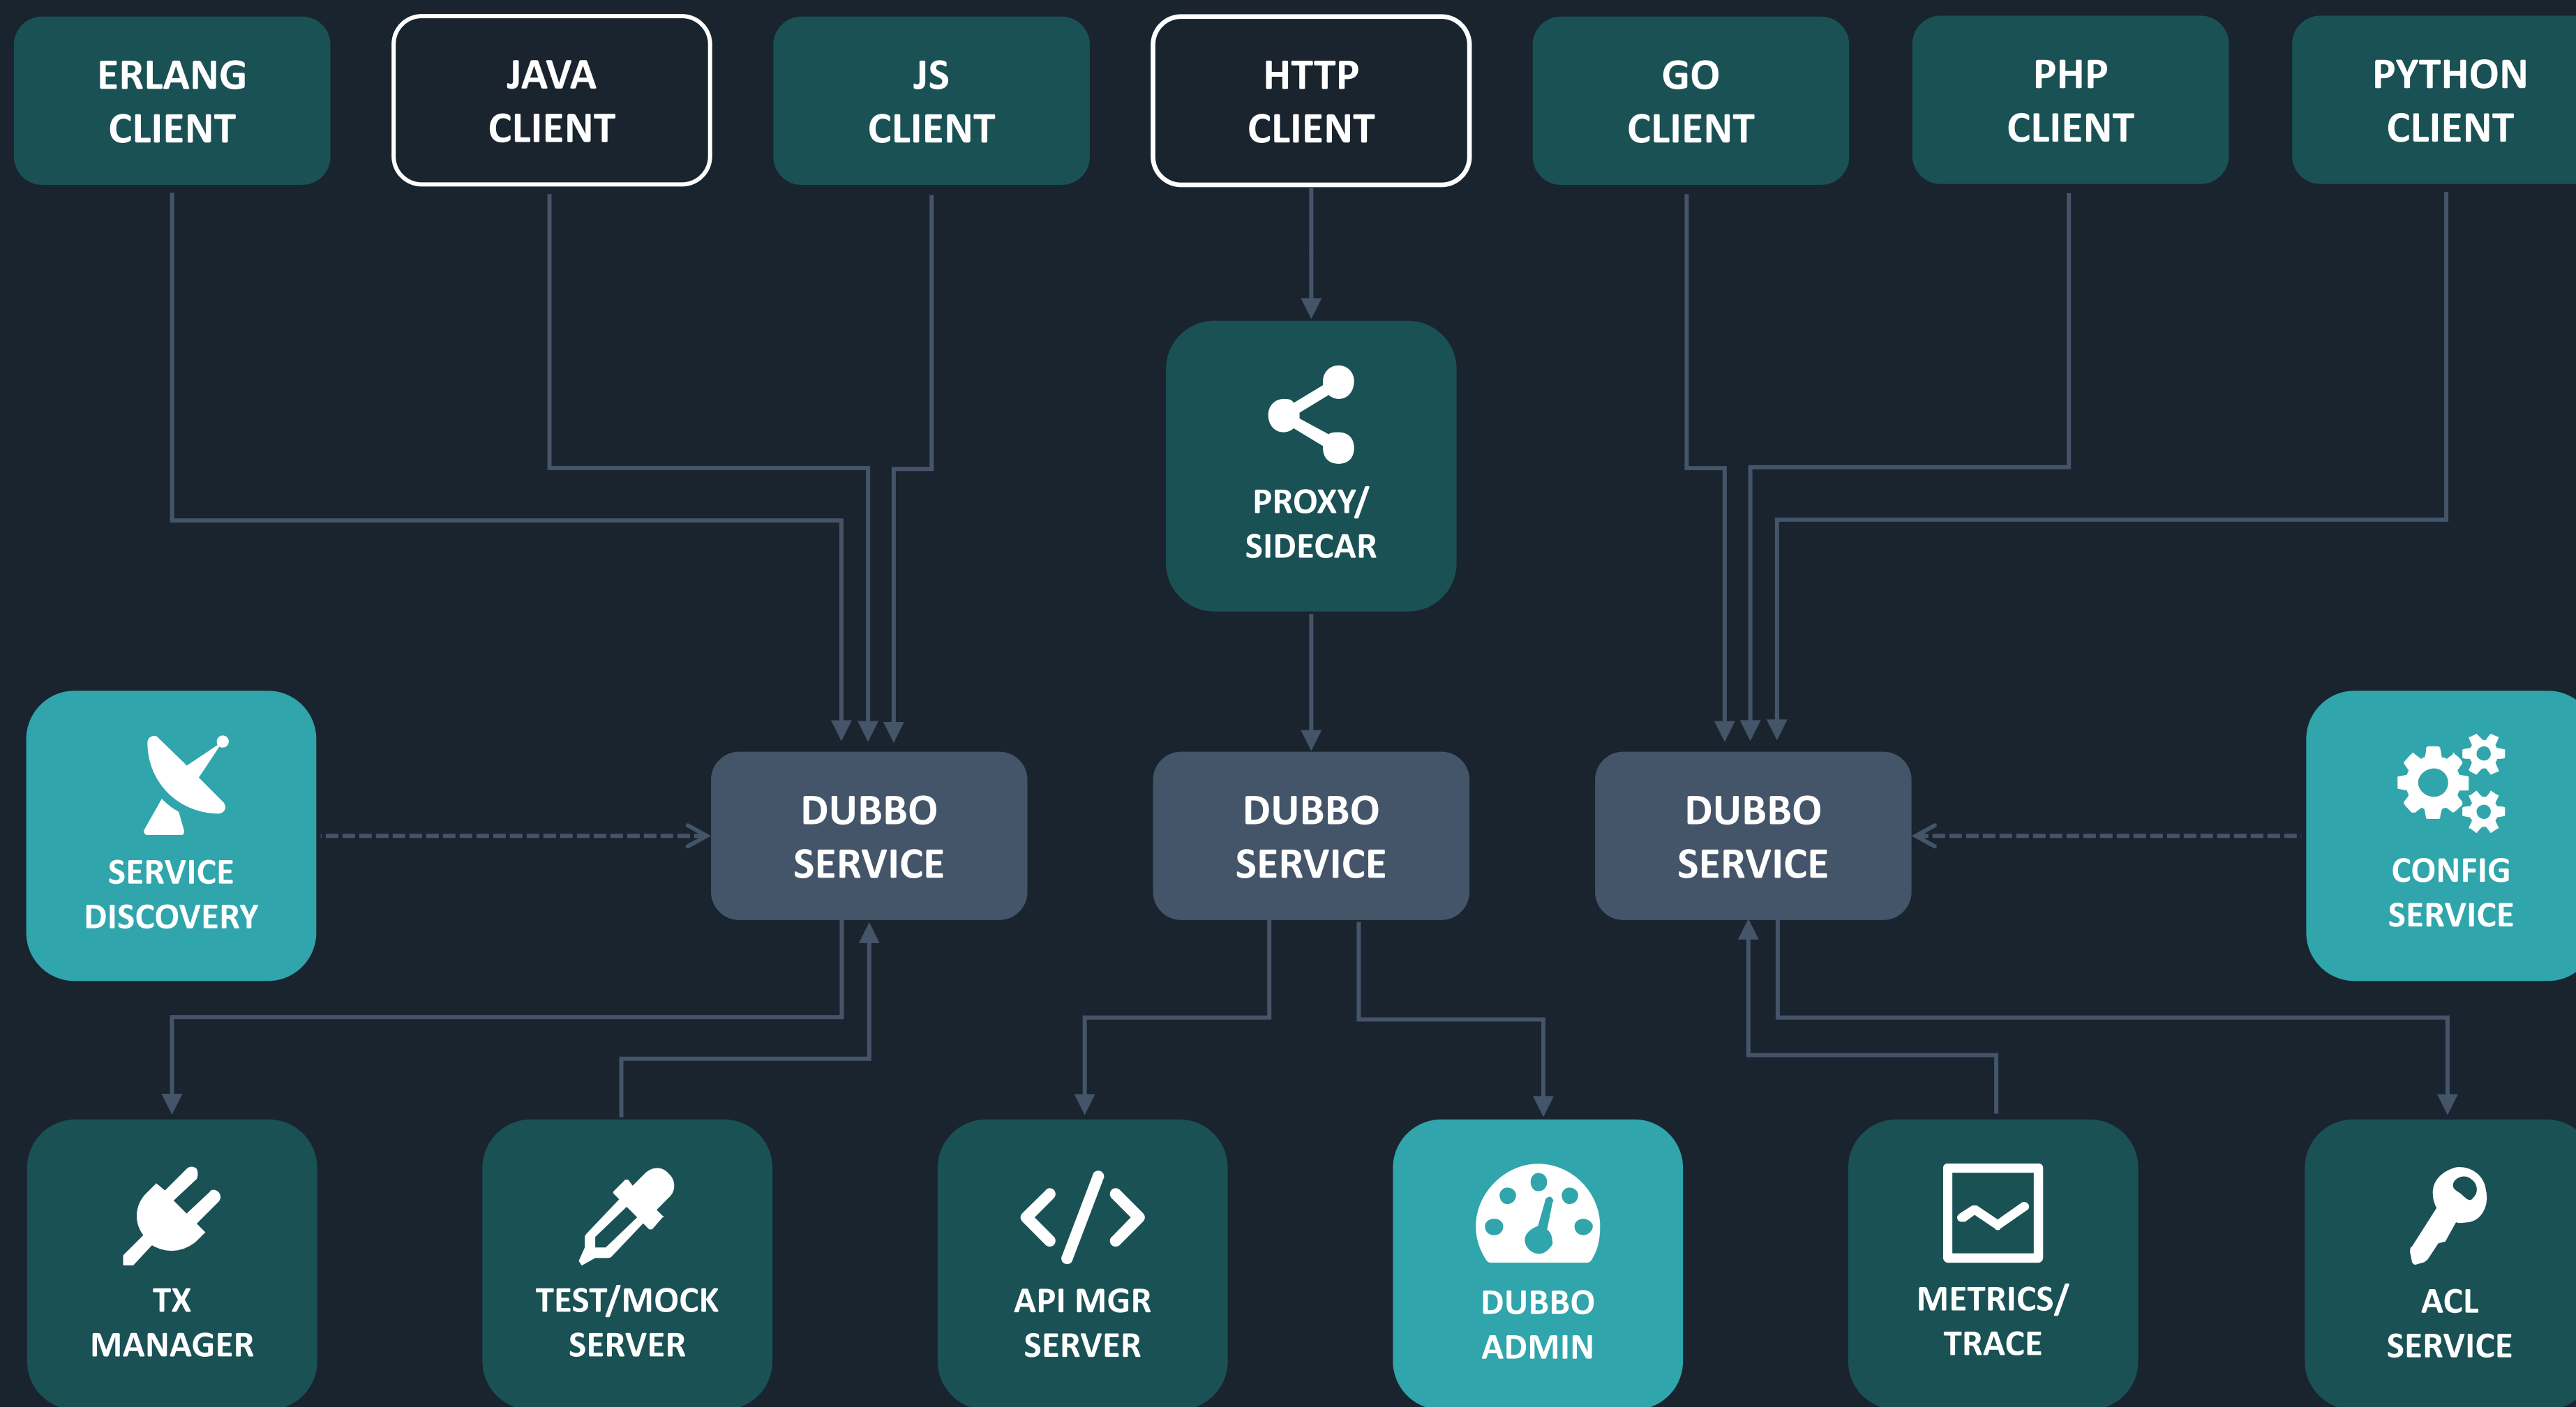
ERLANG CLIENT

JAVA CLIENT

JS CLIENT

HTTP CLIENT

GO CLIENT

PHP CLIENT

PYTHON CLIENT

PROXY/ SIDECAR

SERVICE DISCOVERY

DUBBO SERVICE

DUBBO SERVICE

DUBBO SERVICE

CONFIG SERVICE

TX MANAGER

TEST/MOCK SERVER

API MGR SERVER

DUBBO ADMIN

METRICS/ TRACE

ACL SERVICE